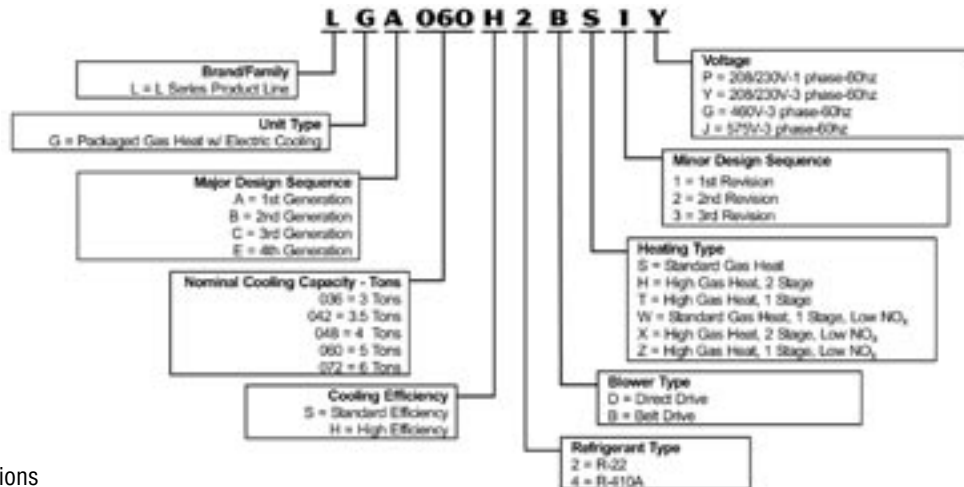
L G A 060 H 2 B S 1 Y

Brand/Family
L = L Series Product Line

Unit Type
G = Packaged Gas Heat w/ Electric Cooling

Major Design Sequence
A = 1st Generation
B = 2nd Generation
C = 3rd Generation
E = 4th Generation

Nominal Cooling Capacity - Tons
036 = 3 Tons
042 = 3.5 Tons
048 = 4 Tons
060 = 5 Tons
072 = 6 Tons

Cooling Efficiency
S = Standard Efficiency
H = High Efficiency

Voltage
P = 208/230V-1 phase-60hz
Y = 208/230V-3 phase-60hz
G = 460V-3 phase-60hz
J = 575V-3 phase-60hz

Minor Design Sequence
1 = 1st Revision
2 = 2nd Revision
3 = 3rd Revision

Heating Type
S = Standard Gas Heat
H = High Gas Heat, 2 Stage
T = High Gas Heat, 1 Stage
W = Standard Gas Heat, 1 Stage, Low $NO_x$
X = High Gas Heat, 2 Stage, Low $NO_x$
Z = High Gas Heat, 1 Stage, Low $NO_x$

Blower Type
D = Direct Drive
B = Belt Drive

Refrigerant Type
2 = R-22
4 = R-410A

ions